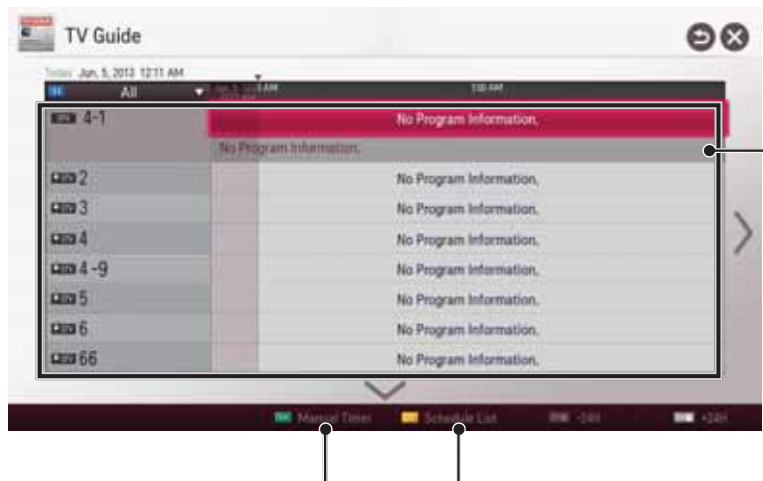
TV Guide

Today Jun. 5, 2013 12:11 AM

All

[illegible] AM

1:00 AM

4-1

No Program Information.

No Program Information.

2

No Program Information.

3

No Program Information.

4

No Program Information.

4 -9

No Program Information.

5

No Program Information.

6

No Program Information.

66

No Program Information.

Manual Timer

Schedule List

-24H

+24H